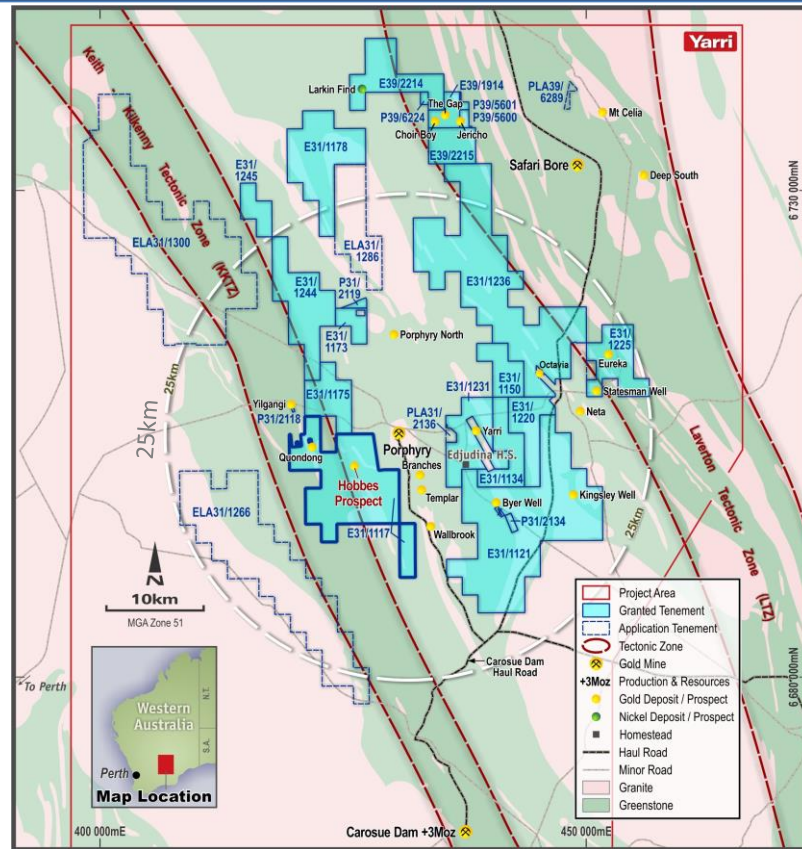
Yarri

Keith Kilkenny Tectonic Zone (KKTZ)

Larkin Find
E39/2214
E39/1914
The Gap
P39/6224
P39/5601
P39/5600
Choir Boy
Jericho
PLA39/6289
Mt Celia
E31/1178
E39/2215
Safari Bore
Deep South
6 730 000mN
E31/1245
ELA31/1300
ELA31/1286
E31/1244
P31/2119
E31/1236
E31/1173
Porphyry North
E31/1225
Eureka
Octavia
E31/1231
E31/1150
Statesman Well
E31/1175
E31/1220
Neta
Yilgangi
P31/2118
PLA31/2136
Yarri
Porphyry
Quondong
Branches
Edjudina H.S.
Hobbes Prospect
Templar
E31/1134
Byer Well
Kingsley Well
ELA31/1266
E31/1117
Wallbrook
P31/2134
E31/1121
25km
25km
25km

Laverton Tectonic Zone (LTZ)

N
10km
MGA Zone 51

Carosue Dam Haul Road
6 680 000mN

To Perth
Western Australia
N.T.
S.A.
Perth
Map Location

Project Area
Granted Tenement
Application Tenement
Tectonic Zone
Gold Mine
+3Moz Production & Resources
Gold Deposit / Prospect
Nickel Deposit / Prospect
Homestead
Haul Road
Minor Road
Granite
Greenstone

400 000mE
Carosue Dam +3Moz
450 000mE